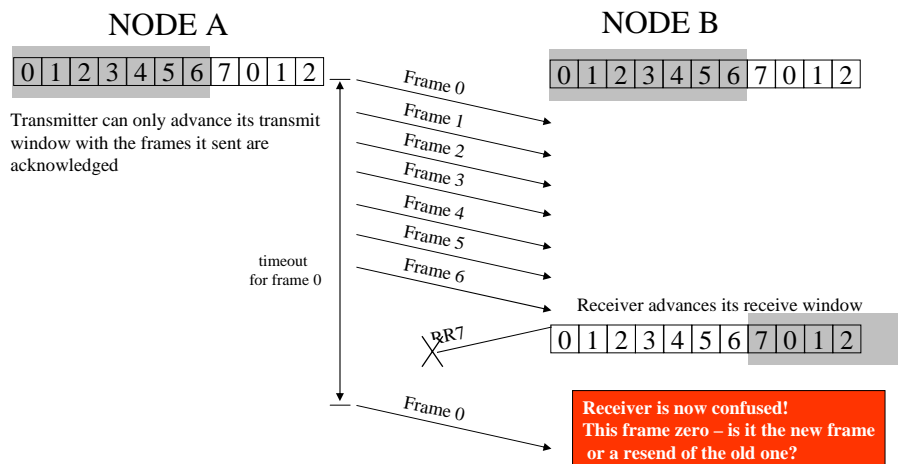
NODE A

NODE B

| 0 | 1 | 2 | 3 | 4 | 5 | 6 | 7 | 0 | 1 | 2 |
|---|---|---|---|---|---|---|---|---|---|---|

| 0 | 1 | 2 | 3 | 4 | 5 | 6 | 7 | 0 | 1 | 2 |
|---|---|---|---|---|---|---|---|---|---|---|

Transmitter can only advance its transmit window with the frames it sent are acknowledged

Frame 0

Frame 1

Frame 2

Frame 3

Frame 4

Frame 5

Frame 6

timeout for frame 0

Receiver advances its receive window

RR7

| 0 | 1 | 2 | 3 | 4 | 5 | 6 | 7 | 0 | 1 | 2 |
|---|---|---|---|---|---|---|---|---|---|---|

Frame 0

Receiver is now confused! This frame zero – is it the new frame or a resend of the old one?